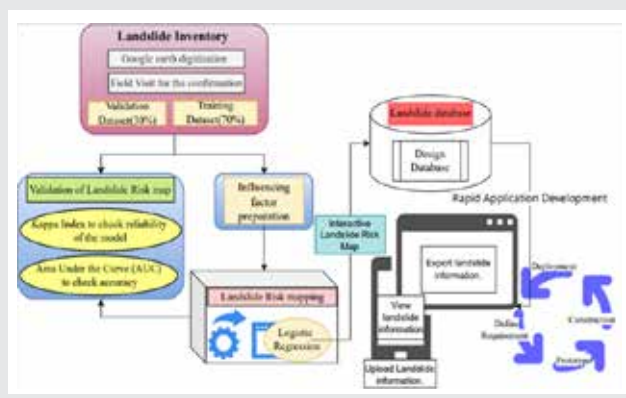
Landslide Inventory

Google earth digitization

Field Visit for the confirmation

Validation Dataset(30%)

Training Dataset(70%)

Landslide database

Design Database

Rapid Application Development

Validation of Landslide Risk map

Kappa Index to check reliability of the model

Area Under the Curve (AUC) to check accuracy

Influencing factor preparation

Interactive Landslide Risk Map

Export landslide information.

Deployment

Landslide Risk mapping

Logistic Regression

View landslide information

Define Requirement

Construction

Prototype

Upload Landslide information.